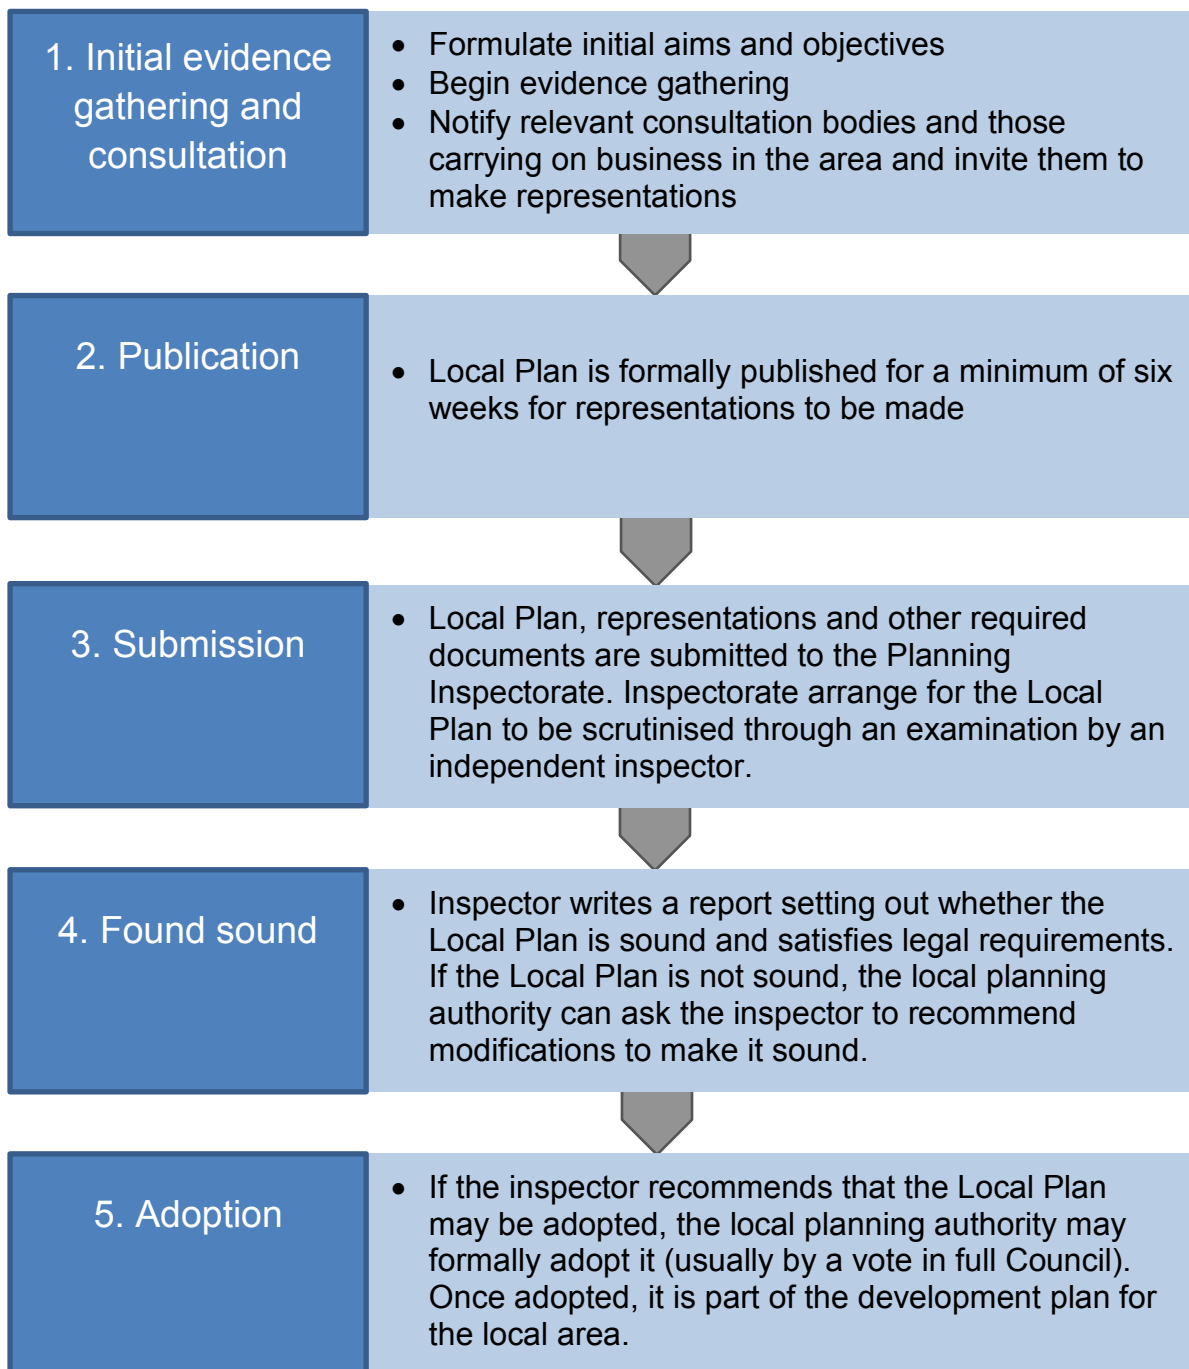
1. Initial evidence gathering and consultation

- Formulate initial aims and objectives
- Begin evidence gathering
- Notify relevant consultation bodies and those carrying on business in the area and invite them to make representations

2. Publication

- Local Plan is formally published for a minimum of six weeks for representations to be made

3. Submission

- Local Plan, representations and other required documents are submitted to the Planning Inspectorate. Inspectorate arrange for the Local Plan to be scrutinised through an examination by an independent inspector.

4. Found sound

- Inspector writes a report setting out whether the Local Plan is sound and satisfies legal requirements. If the Local Plan is not sound, the local planning authority can ask the inspector to recommend modifications to make it sound.

5. Adoption

- If the inspector recommends that the Local Plan may be adopted, the local planning authority may formally adopt it (usually by a vote in full Council). Once adopted, it is part of the development plan for the local area.